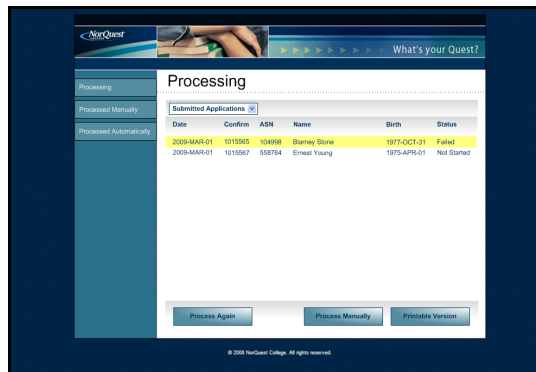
NorQuest

What's your Quest?

Processing

Processed Manually

Processed Automatically

Processing

Submitted Applications

| Date | Confirm | ASN | Name | Birth | Status |
|---|---|---|---|---|---|
| 2009-MAR-01 | 1015565 | 104998 | Blarney Stone | 1977-OCT-31 | Failed |
| 2009-MAR-01 | 1015567 | 558764 | Ernest Young | 1975-APR-01 | Not Started |

Process Again

Process Manually

Printable Version

© 2008 NorQuest College. All rights reserved.